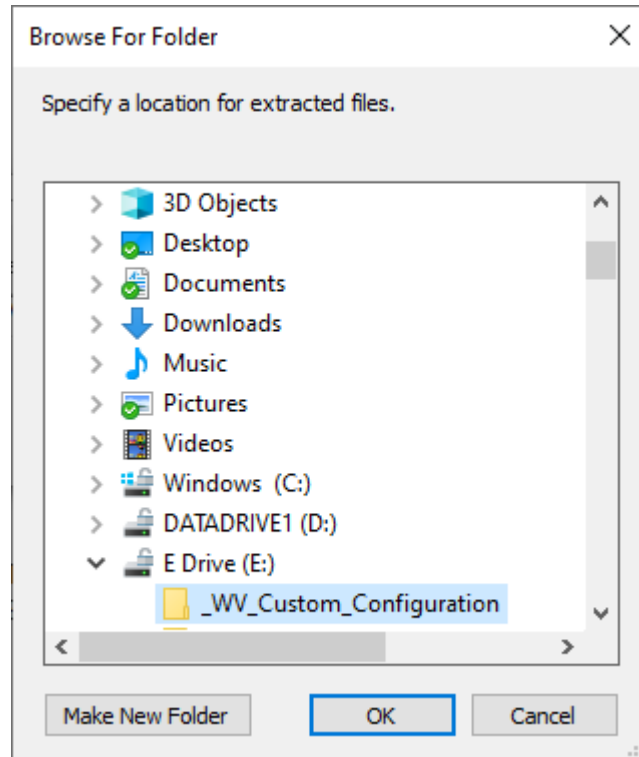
Browse For Folder

Specify a location for extracted files.

3D Objects
Desktop
Documents
Downloads
Music
Pictures
Videos
Windows (C:)
DATADRIVE1 (D:)
E Drive (E:)
_WV_Custom_Configuration

Make New Folder
OK
Cancel